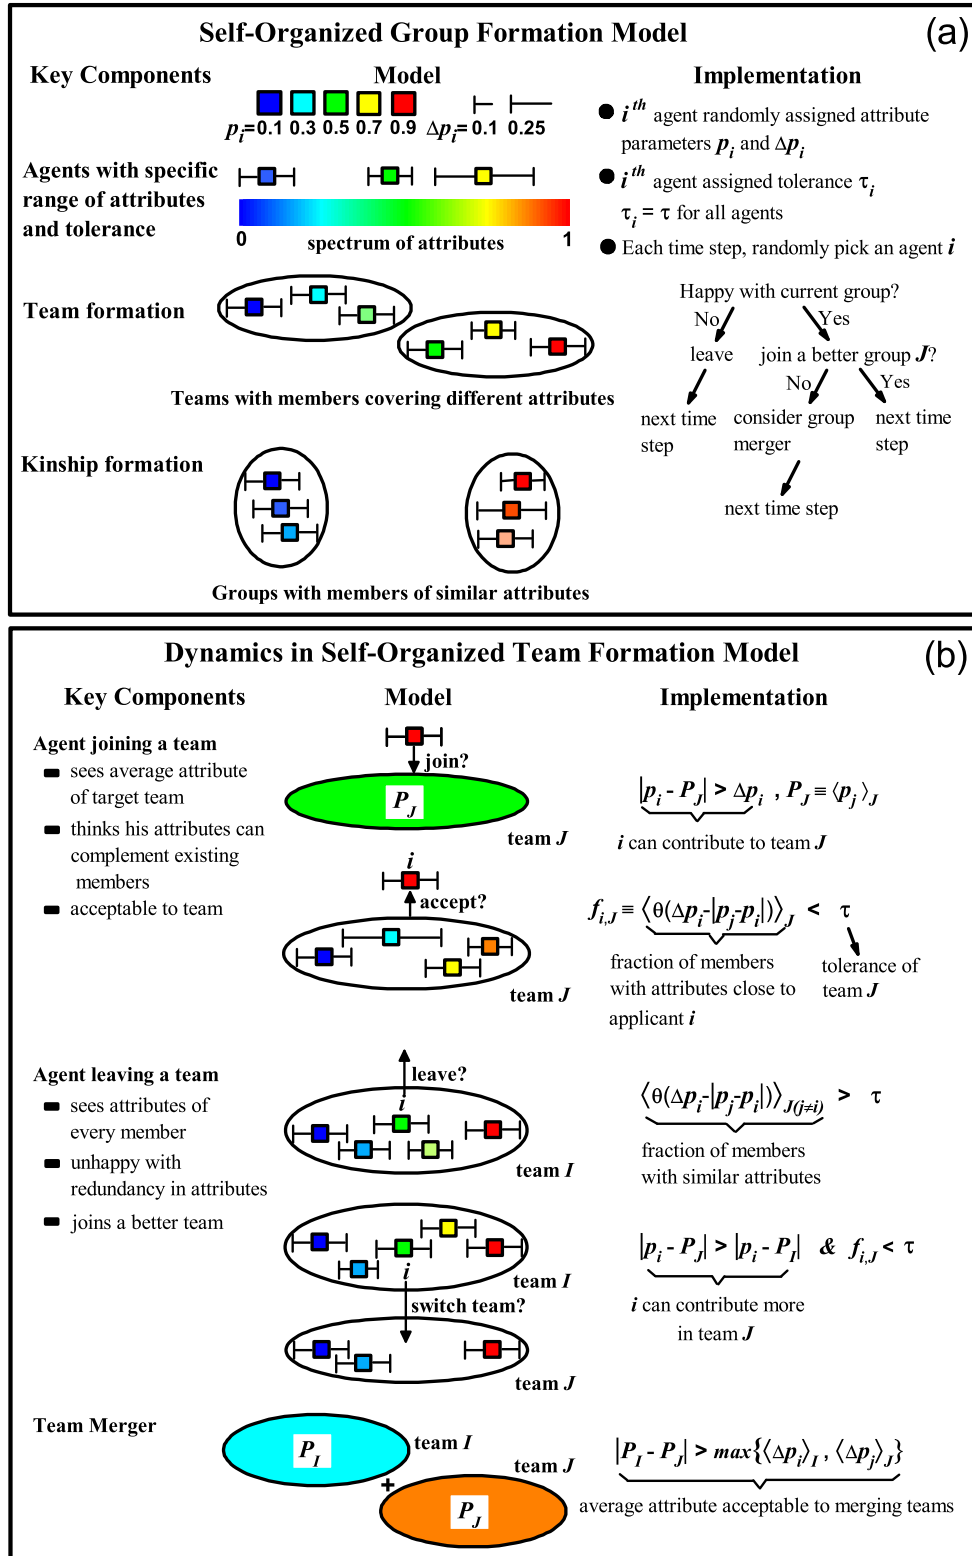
Self-Organized Group Formation Model (a)

Key Components

Model

Implementation

$p_i$=0.1 0.3 0.5 0.7 0.9 $\Delta p_i$= 0.1 0.25

● $i^{th}$ agent randomly assigned attribute parameters $p_i$ and $\Delta p_i$

● $i^{th}$ agent assigned tolerance $\tau_i$

$\tau_i = \tau$ for all agents

● Each time step, randomly pick an agent $i$

Agents with specific range of attributes and tolerance

0 spectrum of attributes 1

Team formation

Teams with members covering different attributes

Happy with current group?

No Yes

leave join a better group $J$?

No Yes

next time step consider group merger next time step

next time step

Kinship formation

Groups with members of similar attributes

Dynamics in Self-Organized Team Formation Model (b)

Key Components

Model

Implementation

Agent joining a team

sees average attribute of target team

thinks his attributes can complement existing members

acceptable to team

join?

$P_J$

team $J$

$|p_i - P_J| > \Delta p_i$ , $P_J \equiv \langle p_j \rangle_J$

$i$ can contribute to team $J$

$i$

accept?

team $J$

$f_{i,J} \equiv \langle \theta(\Delta p_i - |p_j - p_i|) \rangle_J$ < $\tau$

fraction of members with attributes close to applicant $i$

tolerance of team $J$

Agent leaving a team

sees attributes of every member

unhappy with redundancy in attributes

joins a better team

leave?

$i$

team $I$

$\langle \theta(\Delta p_i - |p_j - p_i|) \rangle_{J(j\neq i)}$ > $\tau$

fraction of members with similar attributes

$i$

team $I$

switch team?

team $J$

$|p_i - P_J| > |p_i - P_I|$ & $f_{i,J} < \tau$

$i$ can contribute more in team $J$

Team Merger

$P_I$

team $I$

+

team $J$

$P_J$

$|P_I - P_J| > max\{\langle \Delta p_i \rangle_I, \langle \Delta p_j \rangle_J\}$

average attribute acceptable to merging teams